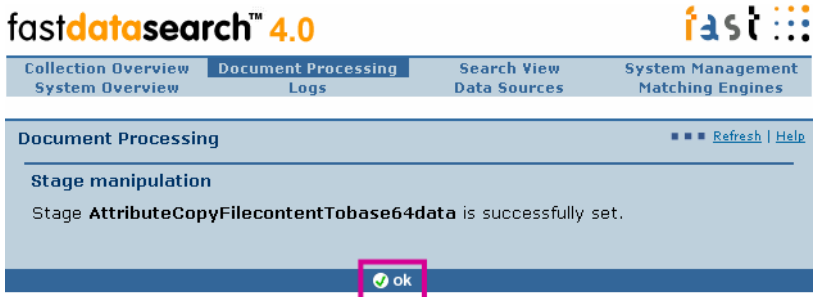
fastdatasearch™ 4.0

fast

Collection Overview
System Overview
Document Processing
Logs
Search View
Data Sources
System Management
Matching Engines

Document Processing

Refresh | Help

Stage manipulation

Stage **AttributeCopyFilecontentTobase64data** is successfully set.

ok